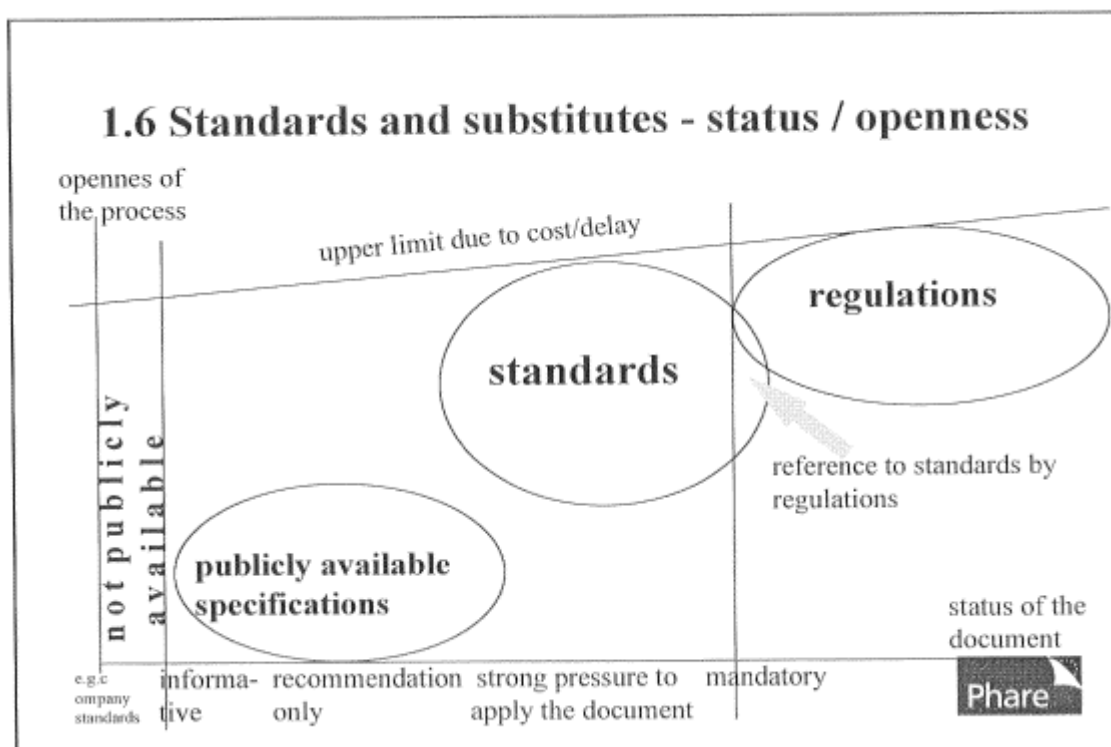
1.6 Standards and substitutes - status / openness

opennes of the process

upper limit due to cost/delay

regulations

standards

not publicly available

reference to standards by regulations

publicly available specifications

status of the document

e.g.c ompany standards

informative

recommendation only

strong pressure to apply the document

mandatory

Phare